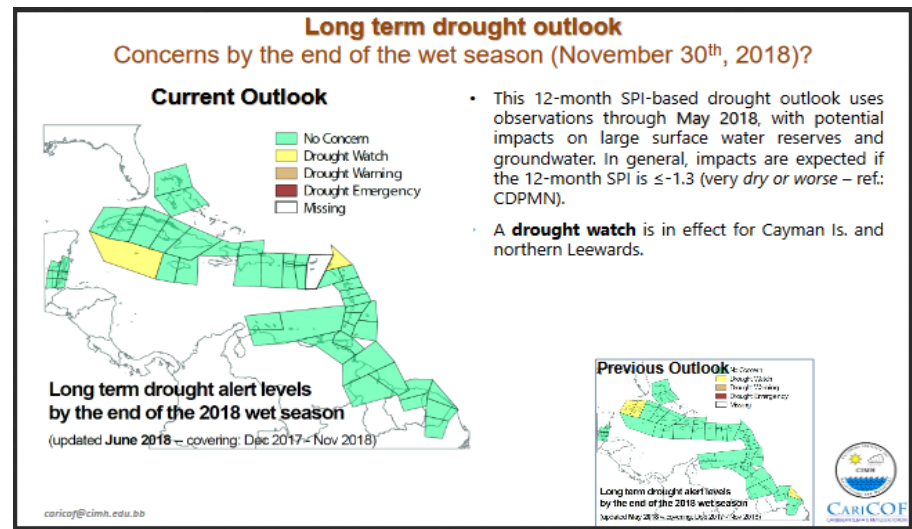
Long term drought outlook
Concerns by the end of the wet season (November 30th, 2018)?

Current Outlook

No Concern
Drought Watch
Drought Warning
Drought Emergency
Missing

Long term drought alert levels by the end of the 2018 wet season

(updated June 2018 – covering: Dec 2017 - Nov 2018)

• This 12-month SPI-based drought outlook uses observations through May 2018, with potential impacts on large surface water reserves and groundwater. In general, impacts are expected if the 12-month SPI is ≤-1.3 (very dry or worse – ref.: CDPMN).

• A drought watch is in effect for Cayman Is. and northern Leewards.

Previous Outlook

No Concern
Drought Watch
Drought Warning
Drought Emergency
Missing

Long term drought alert levels by the end of the 2018 wet season

(updated May 2018 – covering: Oct 2017 - Nov 2018)

CIMH

CariCOF

caricof@cimh.edu.bb